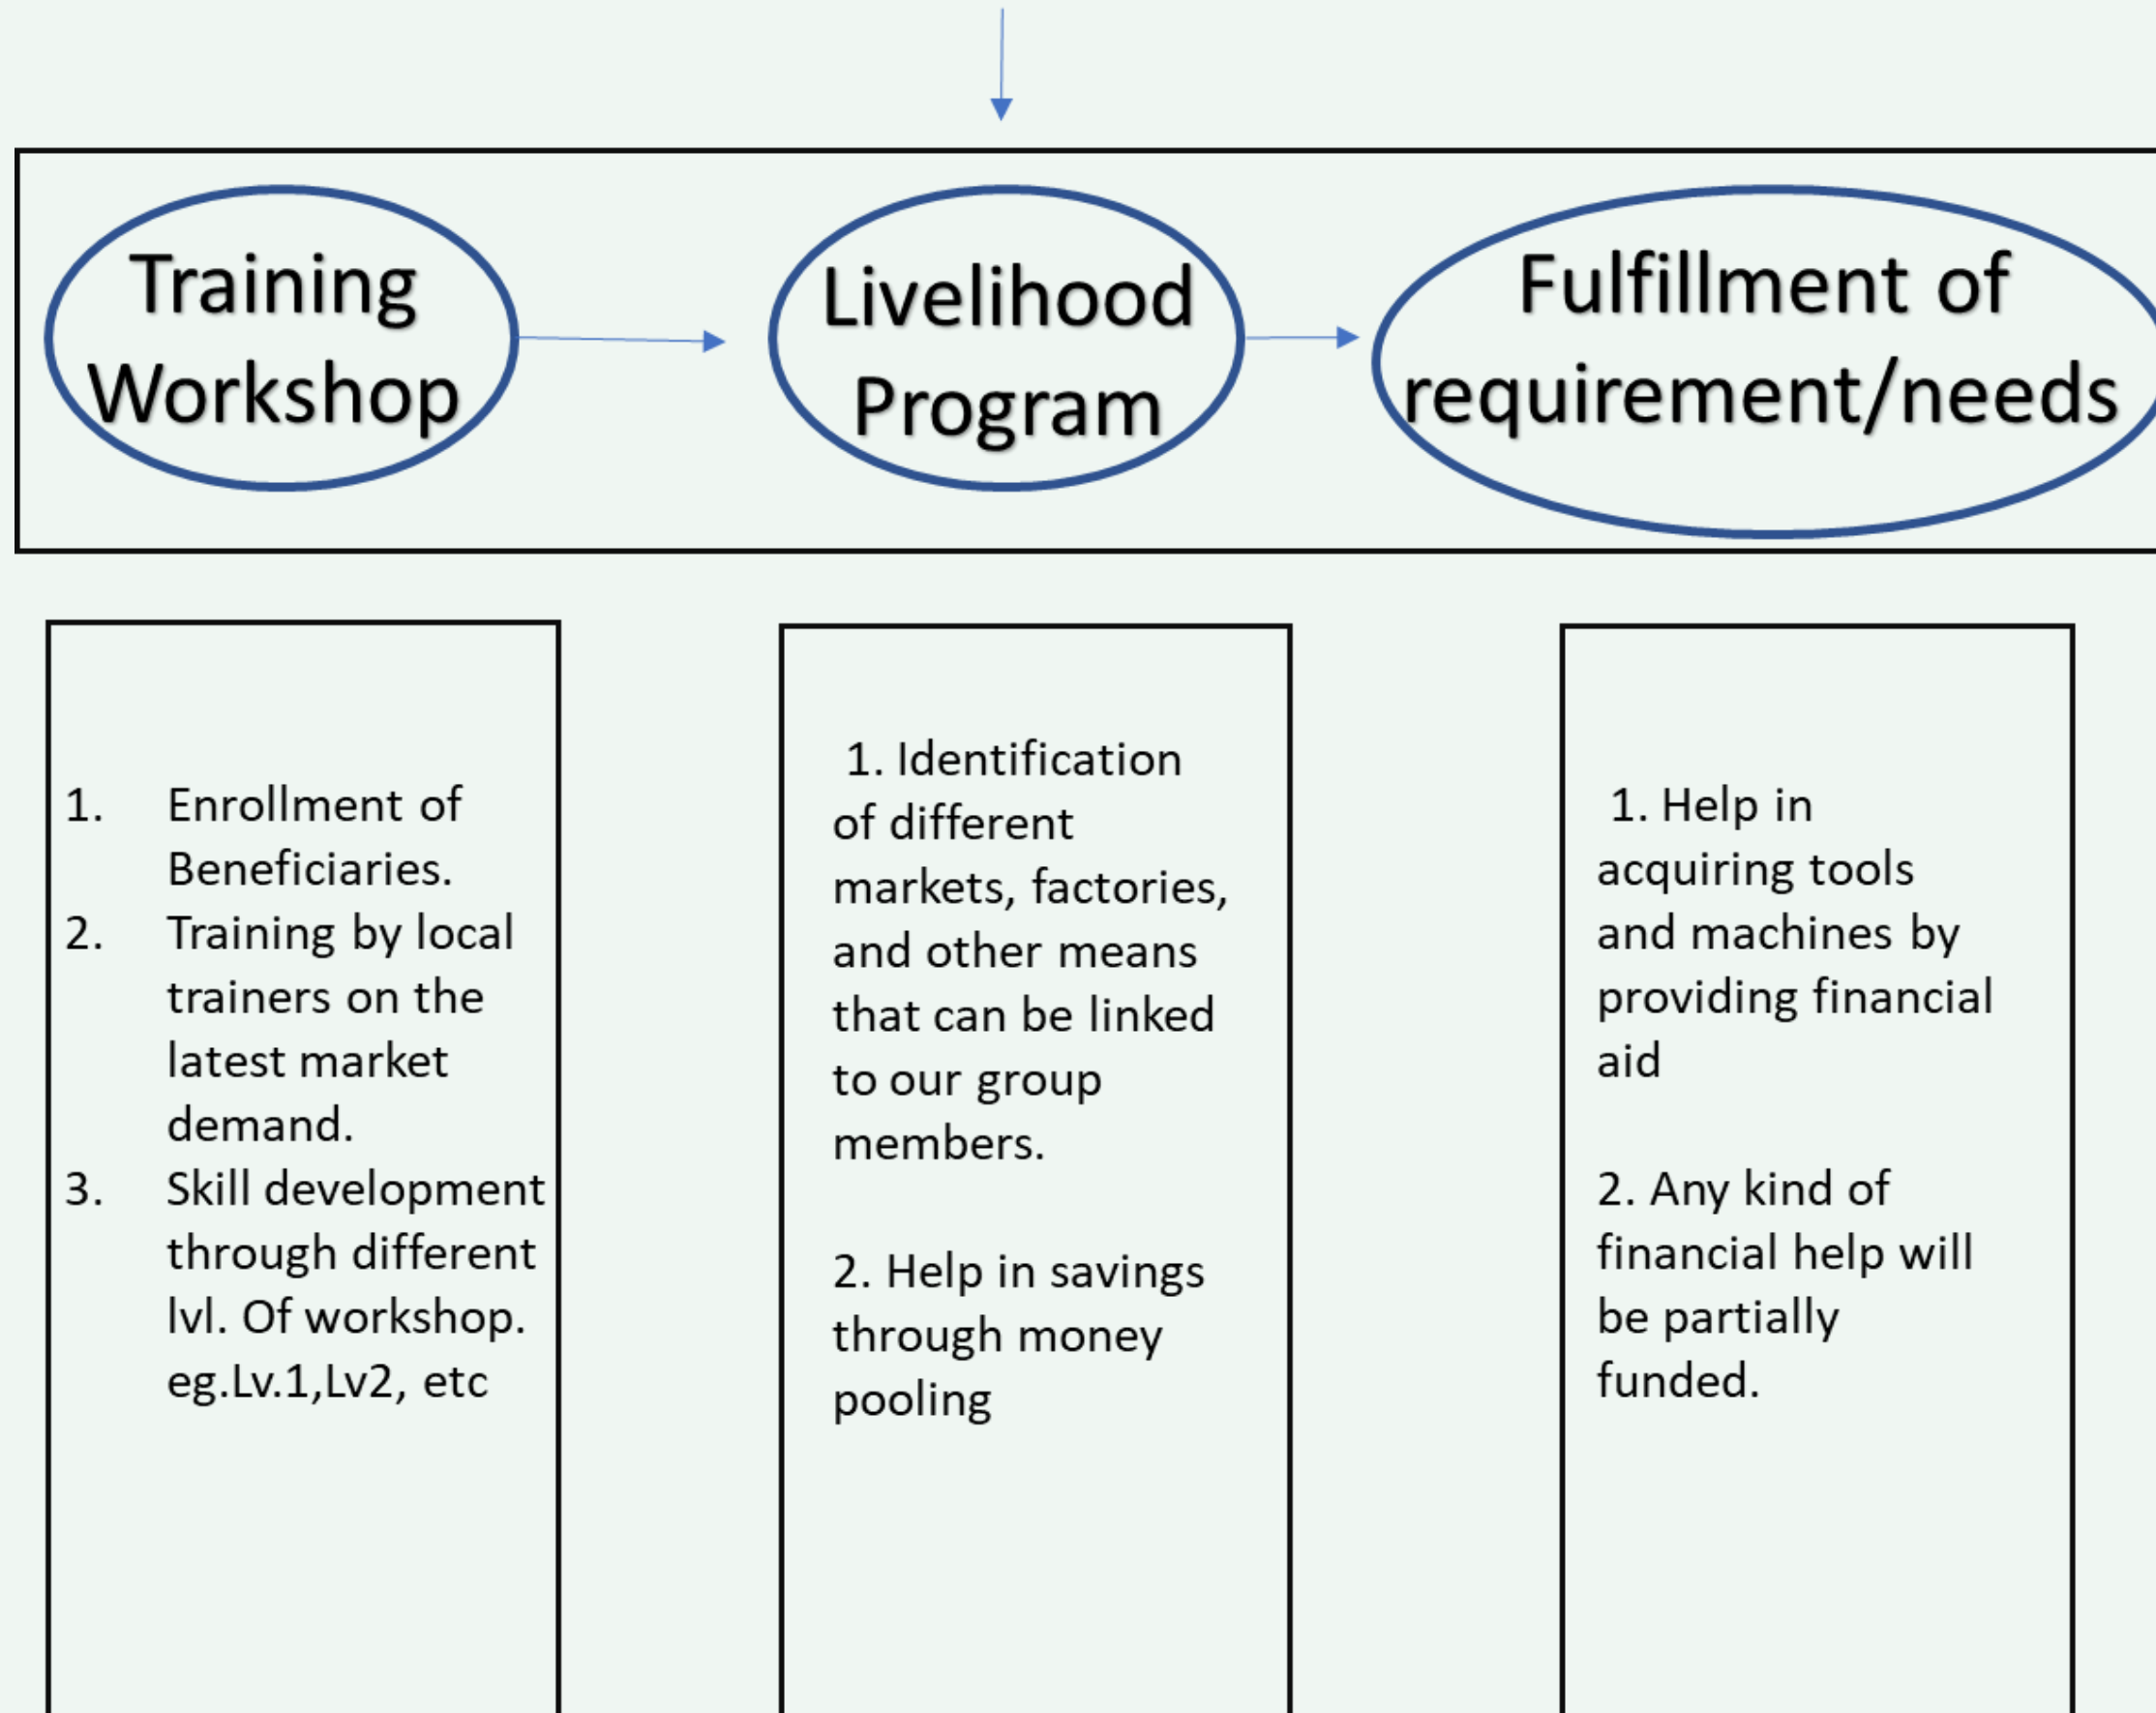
Training Workshop

Livelihood Program

Fulfillment of requirement/needs

1. Enrollment of Beneficiaries.
2. Training by local trainers on the latest market demand.
3. Skill development through different lvl. Of workshop. eg.Lv.1,Lv2, etc

1. Identification of different markets, factories, and other means that can be linked to our group members.

2. Help in savings through money pooling

1. Help in acquiring tools and machines by providing financial aid

2. Any kind of financial help will be partially funded.